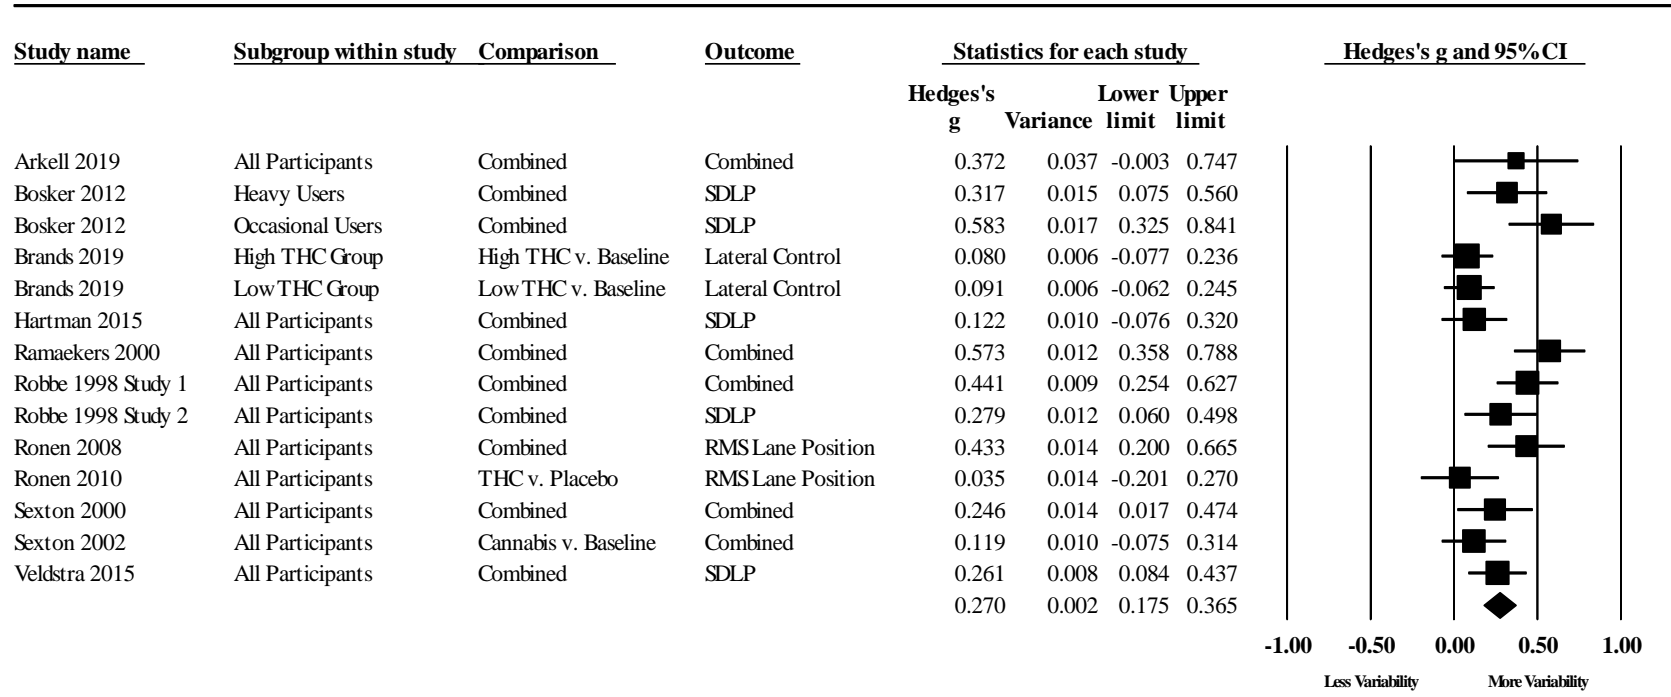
| Study name | Subgroup within study | Comparison | Outcome | Hedges's g | Variance | Lower limit | Upper limit |
|---|---|---|---|---|---|---|---|
| Arkell 2019 | All Participants | Combined | Combined | 0.372 | 0.037 | -0.003 | 0.747 |
| Bosker 2012 | Heavy Users | Combined | SDLP | 0.317 | 0.015 | 0.075 | 0.560 |
| Bosker 2012 | Occasional Users | Combined | SDLP | 0.583 | 0.017 | 0.325 | 0.841 |
| Brands 2019 | High THC Group | High THC v. Baseline | Lateral Control | 0.080 | 0.006 | -0.077 | 0.236 |
| Brands 2019 | Low THC Group | Low THC v. Baseline | Lateral Control | 0.091 | 0.006 | -0.062 | 0.245 |
| Hartman 2015 | All Participants | Combined | SDLP | 0.122 | 0.010 | -0.076 | 0.320 |
| Ramaekers 2000 | All Participants | Combined | Combined | 0.573 | 0.012 | 0.358 | 0.788 |
| Robbe 1998 Study 1 | All Participants | Combined | Combined | 0.441 | 0.009 | 0.254 | 0.627 |
| Robbe 1998 Study 2 | All Participants | Combined | SDLP | 0.279 | 0.012 | 0.060 | 0.498 |
| Ronen 2008 | All Participants | Combined | RMS Lane Position | 0.433 | 0.014 | 0.200 | 0.665 |
| Ronen 2010 | All Participants | THC v. Placebo | RMS Lane Position | 0.035 | 0.014 | -0.201 | 0.270 |
| Sexton 2000 | All Participants | Combined | Combined | 0.246 | 0.014 | 0.017 | 0.474 |
| Sexton 2002 | All Participants | Cannabis v. Baseline | Combined | 0.119 | 0.010 | -0.075 | 0.314 |
| Veldstra 2015 | All Participants | Combined | SDLP | 0.261 | 0.008 | 0.084 | 0.437 |
| | | | | 0.270 | 0.002 | 0.175 | 0.365 |

Statistics for each study

Hedges's g and 95% CI

-1.00 -0.50 0.00 0.50 1.00

Less Variability More Variability